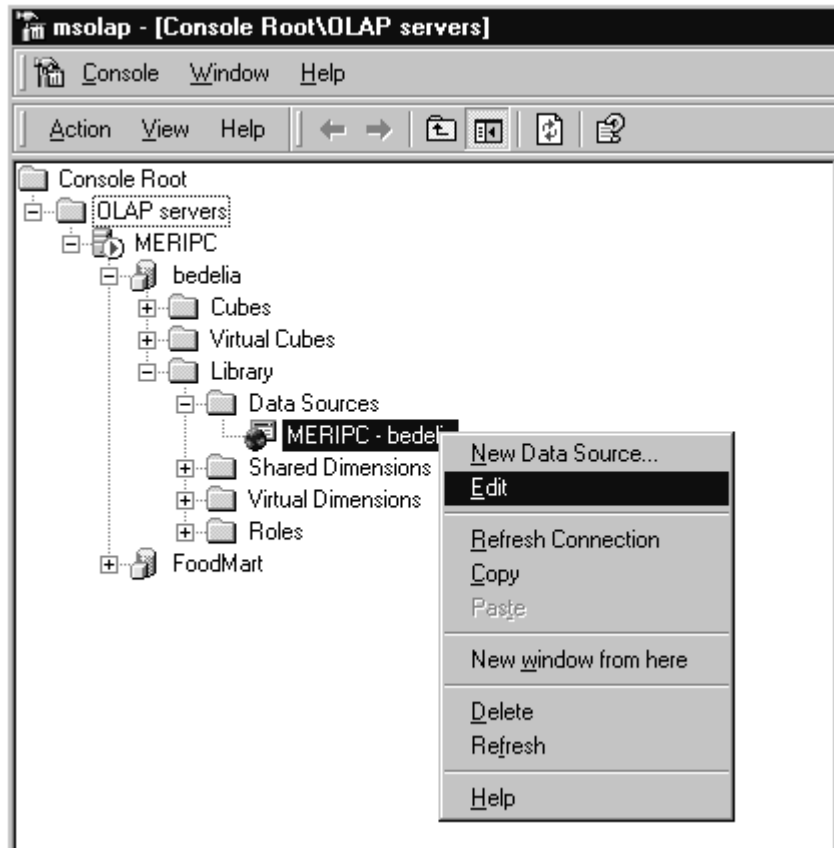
msolap - [Console Root\OLAP servers]

Console Window Help

Action View Help

Console Root
OLAP servers
MERIPC
bedelia
Cubes
Virtual Cubes
Library
Data Sources
MERIPC - bedeli
Shared Dimensions
Virtual Dimensions
Roles
FoodMart

New Data Source...
Edit
Refresh Connection
Copy
Paste
New window from here
Delete
Refresh
Help